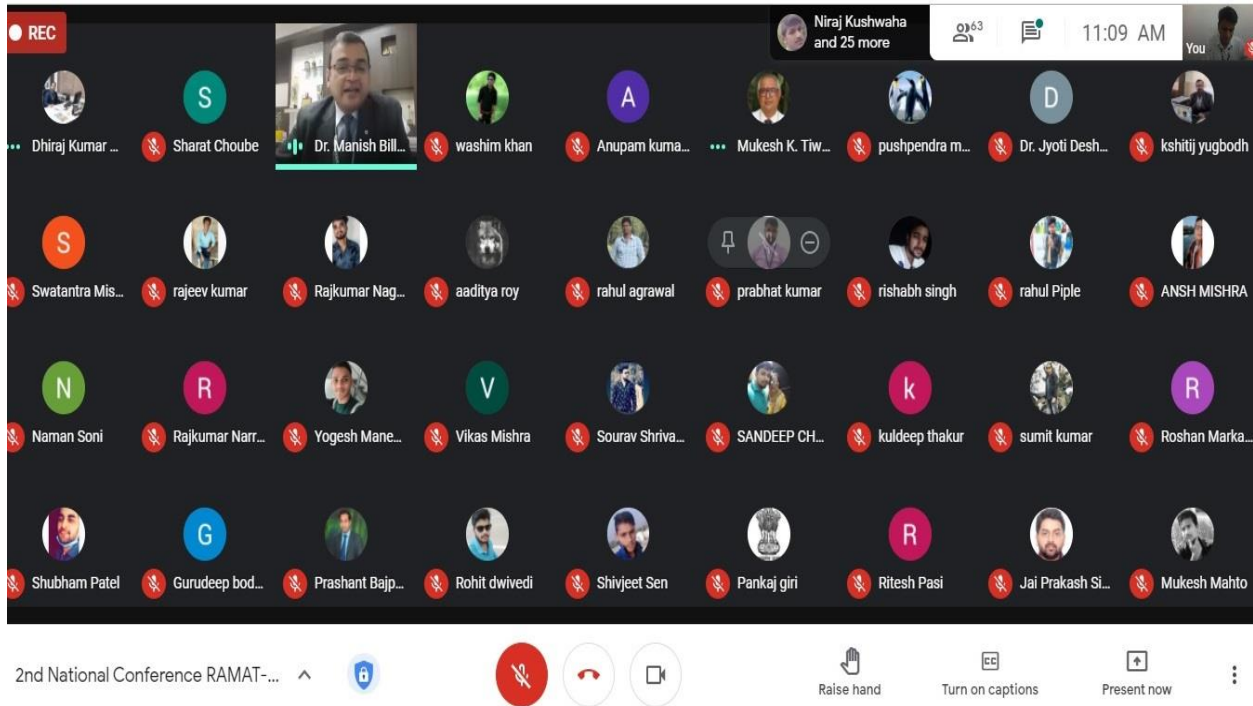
REC

Niraj Kushwaha and 25 more

63

11:09 AM

You

S

A

D

Dhiraj Kumar ...

Sharat Choube

Dr. Manish Bill...

washim khan

Anupam kuma...

Mukesh K. Tiw...

pushpendra m...

Dr. Jyoti Desh...

kshitij yugbodh

S

Swatantra Mis...

rajeev kumar

Rajkumar Nag...

aaditya roy

rahul agrawal

prabhat kumar

rishabh singh

rahul Piple

ANSH MISHRA

N

R

V

k

R

Naman Soni

Rajkumar Narr...

Yogesh Mane...

Vikas Mishra

Sourav Shriva...

SANDEEP CH...

kuldeep thakur

sumit kumar

Roshan Marka...

G

R

Shubham Patel

Gurudeep bod...

Prashant Bajp...

Rohit dwivedi

Shivjeet Sen

Pankaj giri

Ritesh Pasi

Jai Prakash Si...

Mukesh Mahto

2nd National Conference RAMAT-...

Raise hand

CC

Turn on captions

Present now